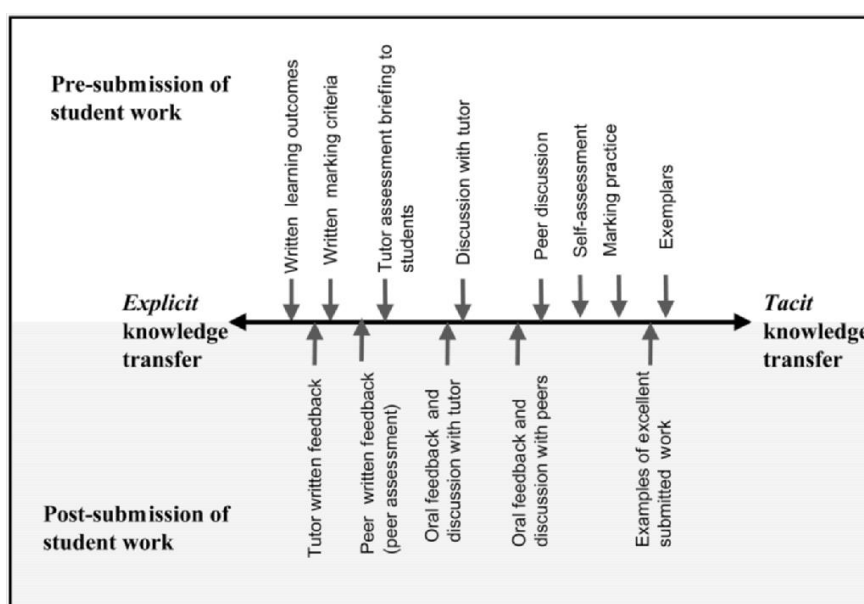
Pre-submission of student work

Written learning outcomes

Written marking criteria

Tutor assessment briefing to students

Discussion with tutor

Peer discussion

Self-assessment

Marking practice

Exemplars

*Explicit* knowledge transfer

*Tacit* knowledge transfer

Tutor written feedback

Peer written feedback (peer assessment)

Oral feedback and discussion with tutor

Oral feedback and discussion with peers

Examples of excellent submitted work

Post-submission of student work